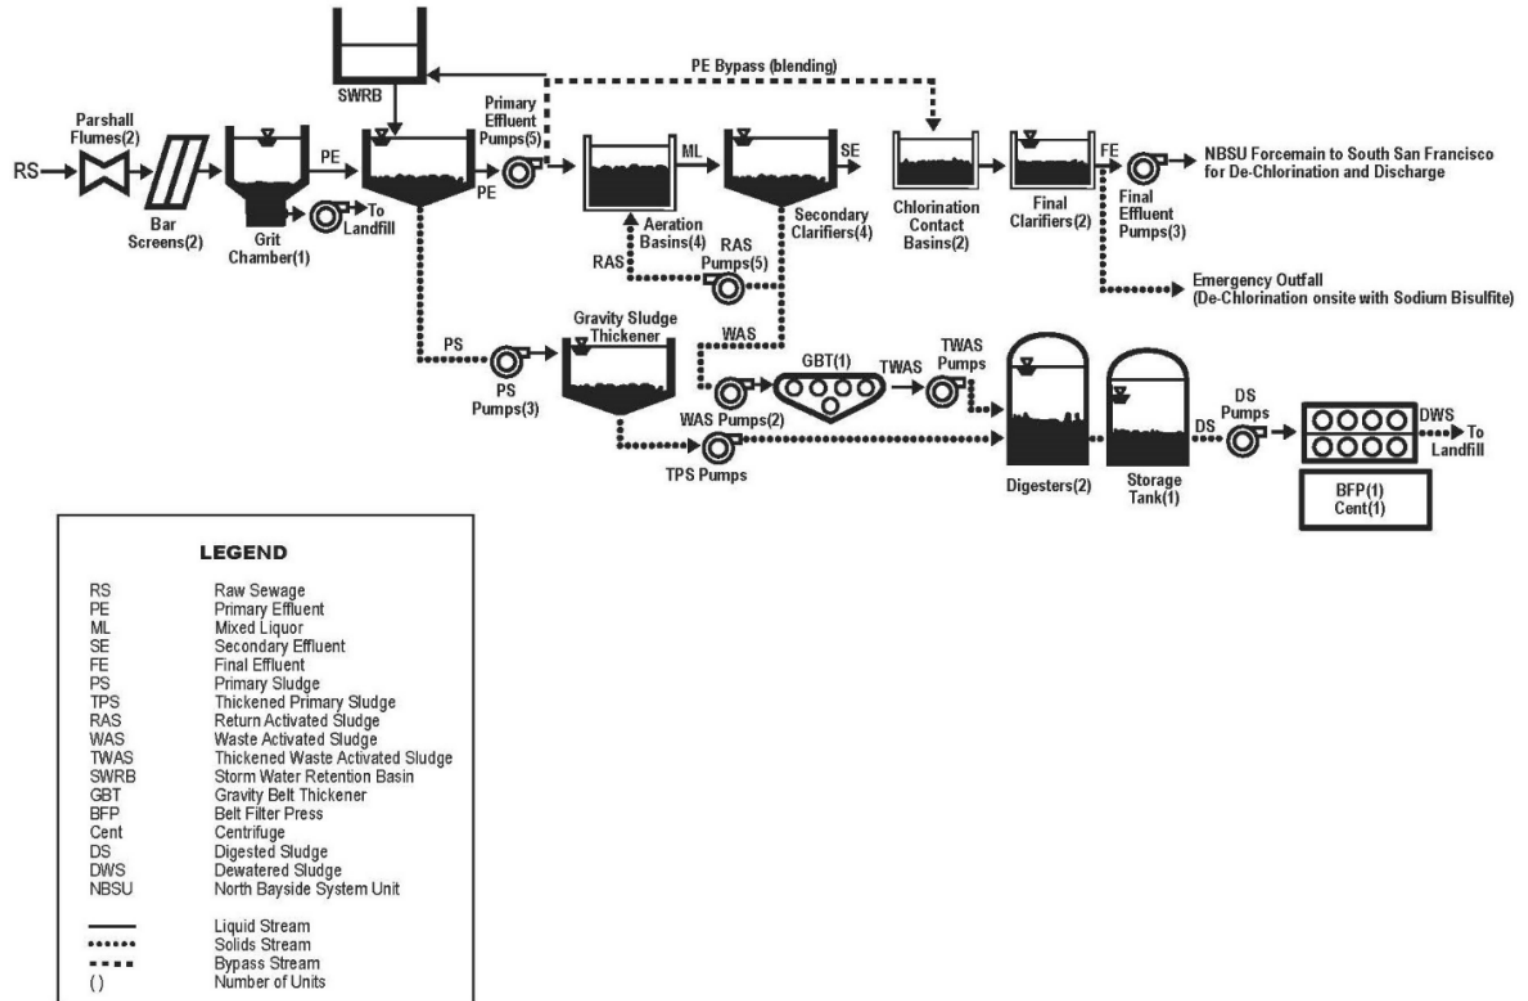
SWRB

PE Bypass (blending)

RS

Parshall Flumes(2)

Bar Screens(2)

Grit Chamber(1)

To Landfill

PE

PE

Primary Effluent Pumps(5)

ML

Aeration Basins(4)

RAS

RAS Pumps(5)

SE

Secondary Clarifiers(4)

Chlorination Contact Basins(2)

Final Clarifiers(2)

FE

Final Effluent Pumps(3)

NBSU Forcemain to South San Francisco for De-Chlorination and Discharge

Emergency Outfall (De-Chlorination onsite with Sodium Bisulfite)

PS

PS Pumps(3)

Gravity Sludge Thickener

WAS

WAS Pumps(2)

GBT(1)

TWAS

TWAS Pumps

TPS Pumps

Digesters(2)

Storage Tank(1)

DS

DS Pumps

DWS

To Landfill

BFP(1) Cent(1)

LEGEND

| | |
|---|---|
| RS | Raw Sewage |
| PE | Primary Effluent |
| ML | Mixed Liquor |
| SE | Secondary Effluent |
| FE | Final Effluent |
| PS | Primary Sludge |
| TPS | Thickened Primary Sludge |
| RAS | Return Activated Sludge |
| WAS | Waste Activated Sludge |
| TWAS | Thickened Waste Activated Sludge |
| SWRB | Storm Water Retention Basin |
| GBT | Gravity Belt Thickener |
| BFP | Belt Filter Press |
| Cent | Centrifuge |
| DS | Digested Sludge |
| DWS | Dewatered Sludge |
| NBSU | North Bayside System Unit |
| | Liquid Stream |
| | Solids Stream |
| | Bypass Stream |
| ( ) | Number of Units |